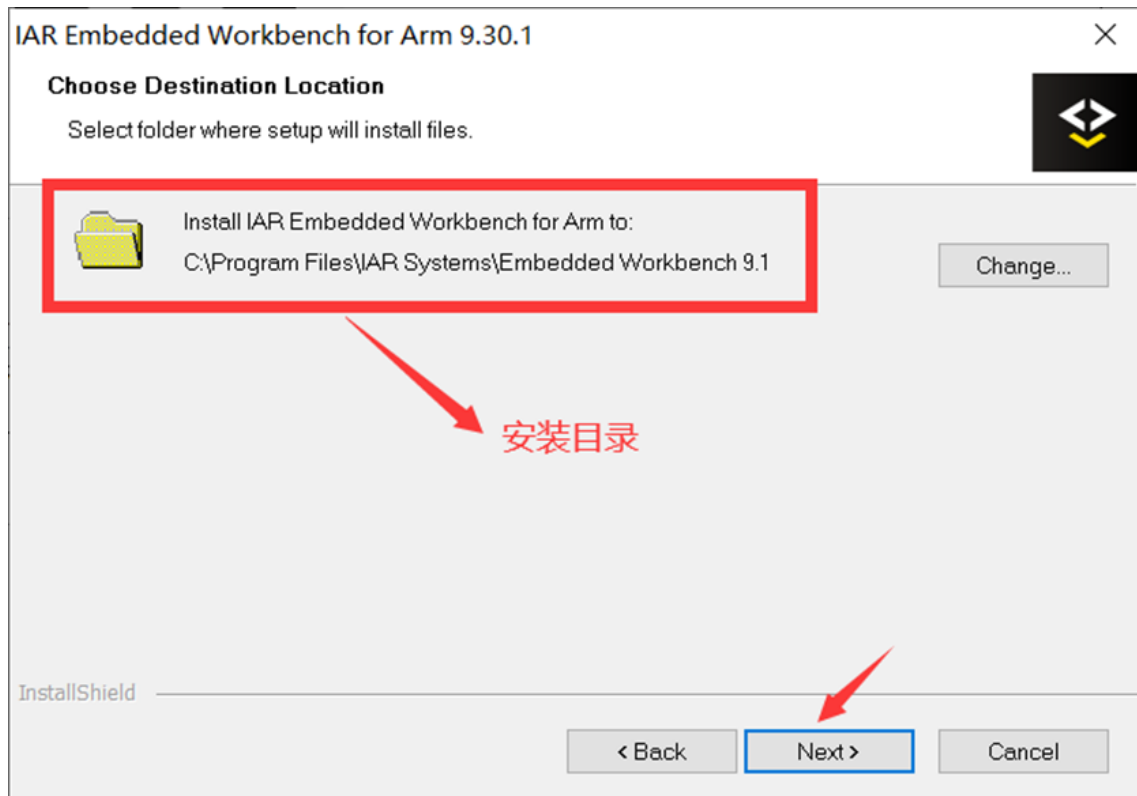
IAR Embedded Workbench for Arm 9.30.1

Choose Destination Location

Select folder where setup will install files.

Install IAR Embedded Workbench for Arm to:

C:\Program Files\IAR Systems\Embedded Workbench 9.1

Change...

安装目录

InstallShield

< Back

Next >

Cancel